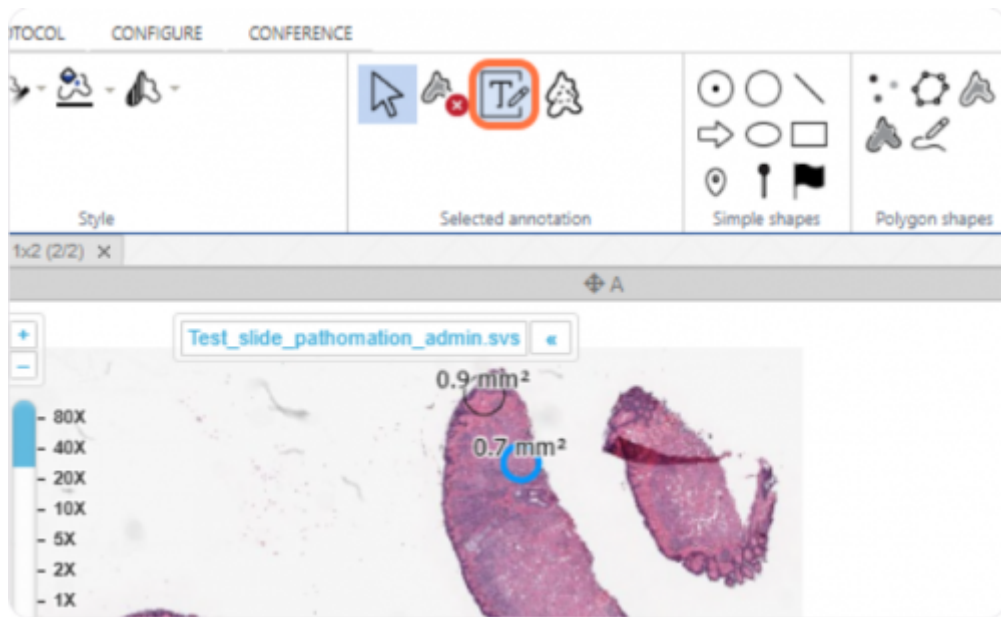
TOCOL CONFIGURE CONFERENCE

Style

Selected annotation

Simple shapes

Polygon shapes

1x2 (2/2) ×

A

+
−

Test_slide_pathomation_admin.svs «

- 80X
- 40X
- 20X
- 10X
- 5X
- 2X
- 1X

0.9 mm²

0.7 mm²